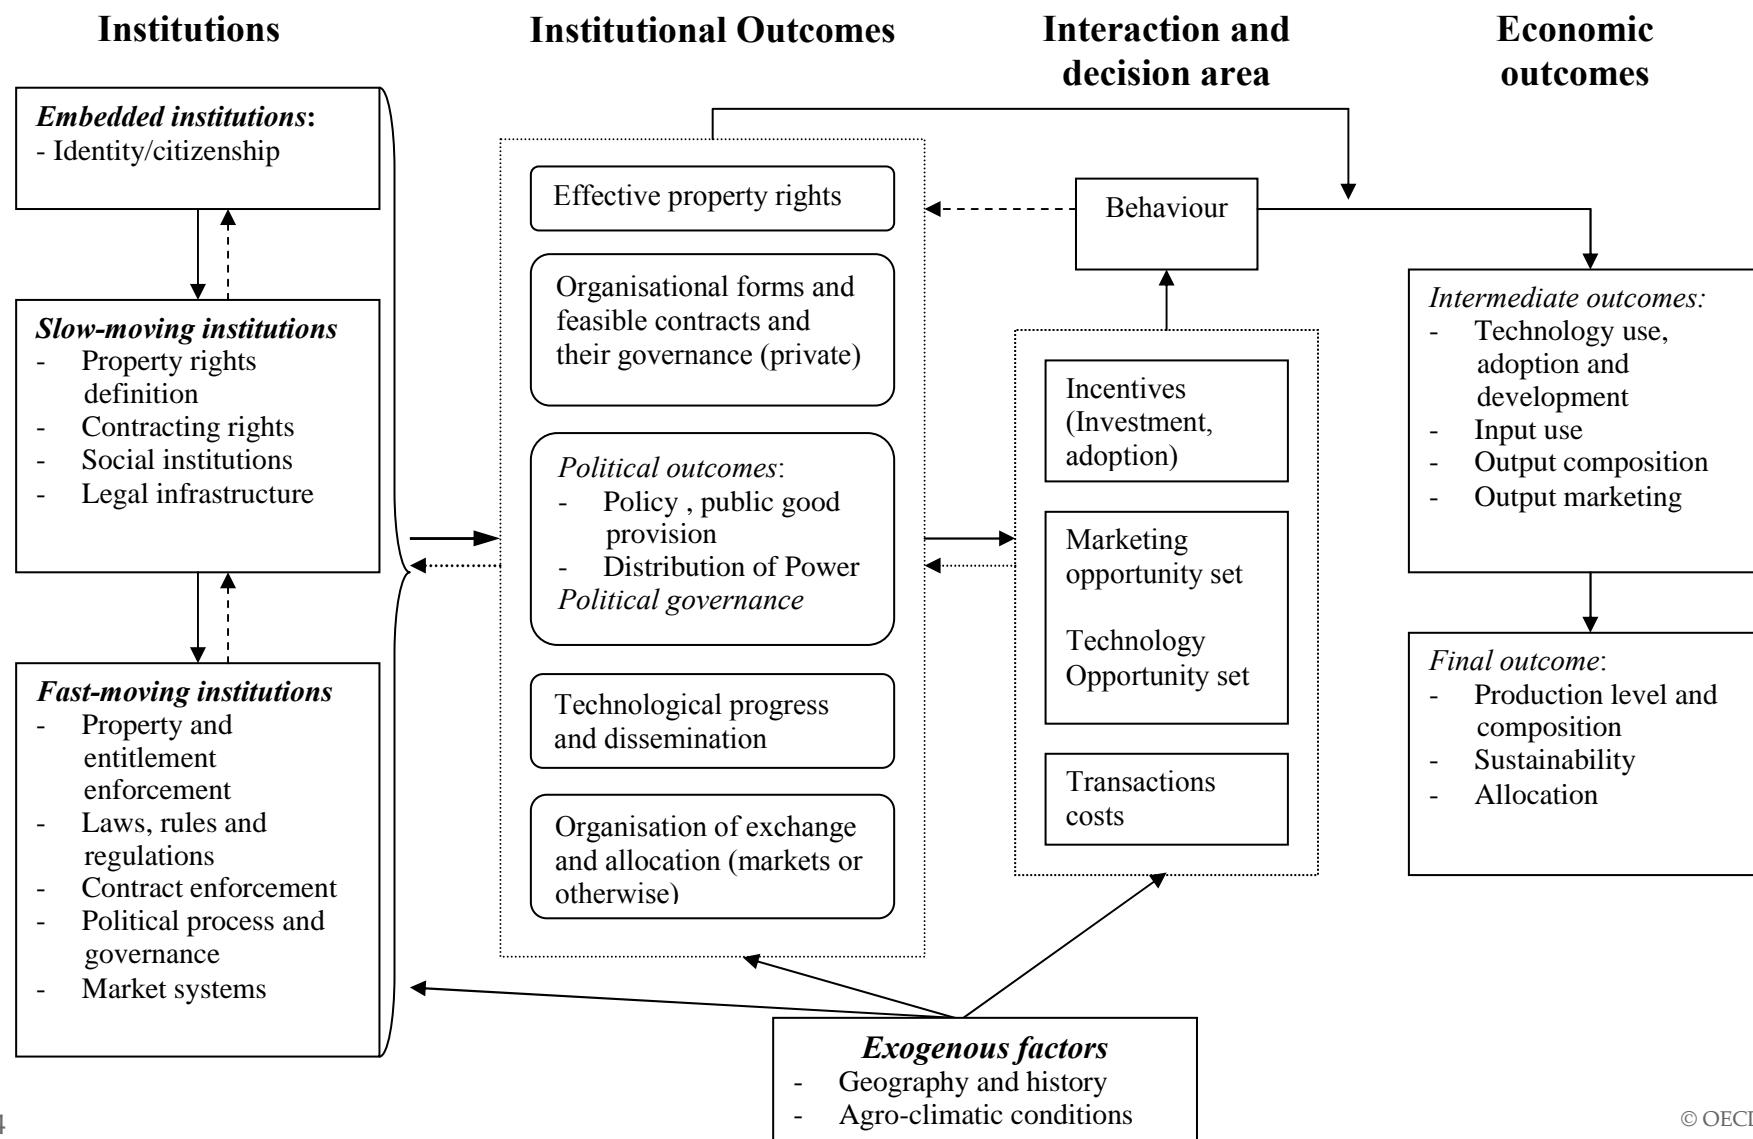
Institutions

Institutional Outcomes

Interaction and decision area

Economic outcomes

*Embedded institutions*:
- Identity/citizenship

*Slow-moving institutions*
- Property rights definition
- Contracting rights
- Social institutions
- Legal infrastructure

*Fast-moving institutions*
- Property and entitlement enforcement
- Laws, rules and regulations
- Contract enforcement
- Political process and governance
- Market systems

Effective property rights

Organisational forms and feasible contracts and their governance (private)

*Political outcomes*:
- Policy , public good provision
- Distribution of Power
*Political governance*

Technological progress and dissemination

Organisation of exchange and allocation (markets or otherwise)

Behaviour

Incentives (Investment, adoption)

Marketing opportunity set

Technology Opportunity set

Transactions costs

*Intermediate outcomes:*
- Technology use, adoption and development
- Input use
- Output composition
- Output marketing

*Final outcome*:
- Production level and composition
- Sustainability
- Allocation

*Exogenous factors*
- Geography and history
- Agro-climatic conditions

4

© OECI